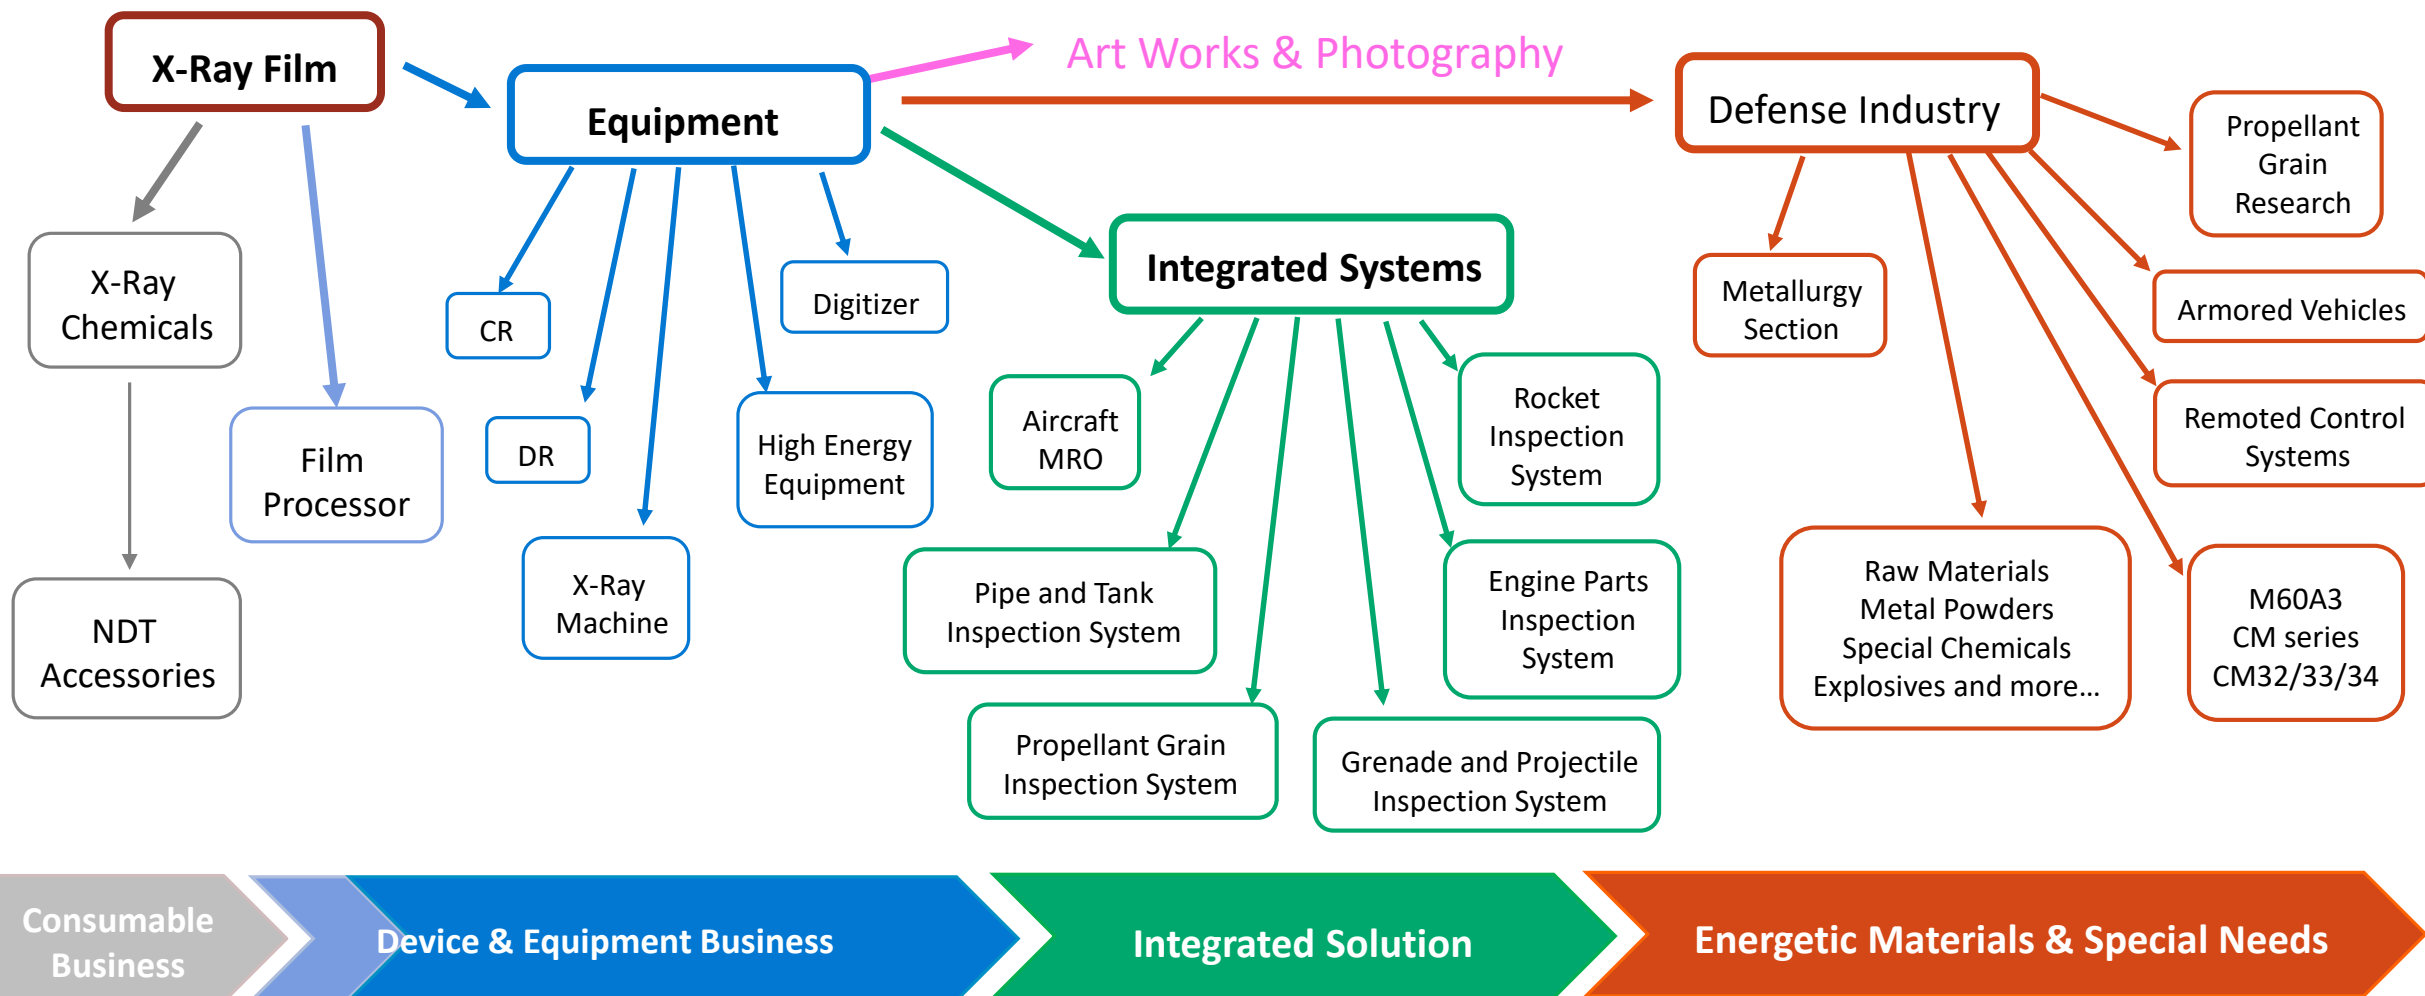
X-Ray Film

Equipment

Art Works & Photography

Defense Industry

Propellant Grain Research

X-Ray Chemicals

Film Processor

NDT Accessories

CR

DR

X-Ray Machine

High Energy Equipment

Digitizer

Integrated Systems

Aircraft MRO

Rocket Inspection System

Pipe and Tank Inspection System

Engine Parts Inspection System

Propellant Grain Inspection System

Grenade and Projectile Inspection System

Metallurgy Section

Armored Vehicles

Remoted Control Systems

Raw Materials Metal Powders Special Chemicals Explosives and more...

M60A3 CM series CM32/33/34

Consumable Business

Device & Equipment Business

Integrated Solution

Energetic Materials & Special Needs